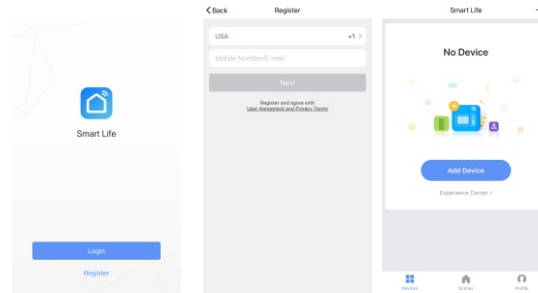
Smart Life

Login

Register

Back

Register

USA

+1 >

Mobile Number/E-mail

Next

Register and agree with User Agreement and Privacy Terms

Smart Life

No Device

Add Device

Experience Center >

Devices

Scenes

Profile